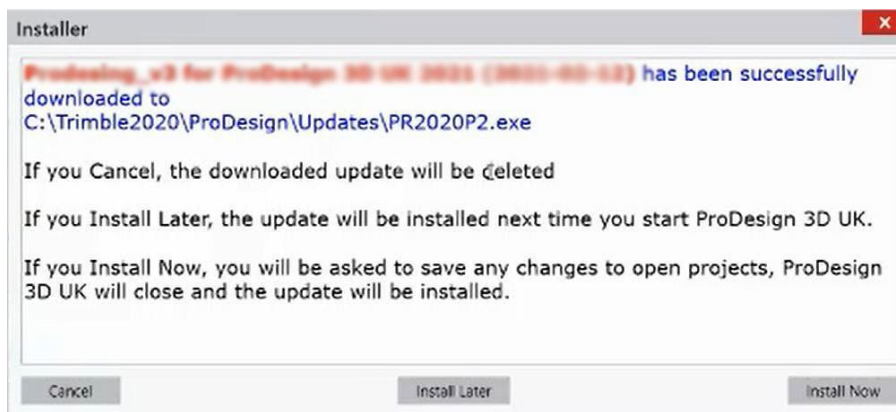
Installer

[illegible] has been successfully downloaded to C:\Trimble2020\ProDesign\Updates\PR2020P2.exe

If you Cancel, the downloaded update will be deleted

If you Install Later, the update will be installed next time you start ProDesign 3D UK.

If you Install Now, you will be asked to save any changes to open projects, ProDesign 3D UK will close and the update will be installed.

Cancel

Install Later

Install Now